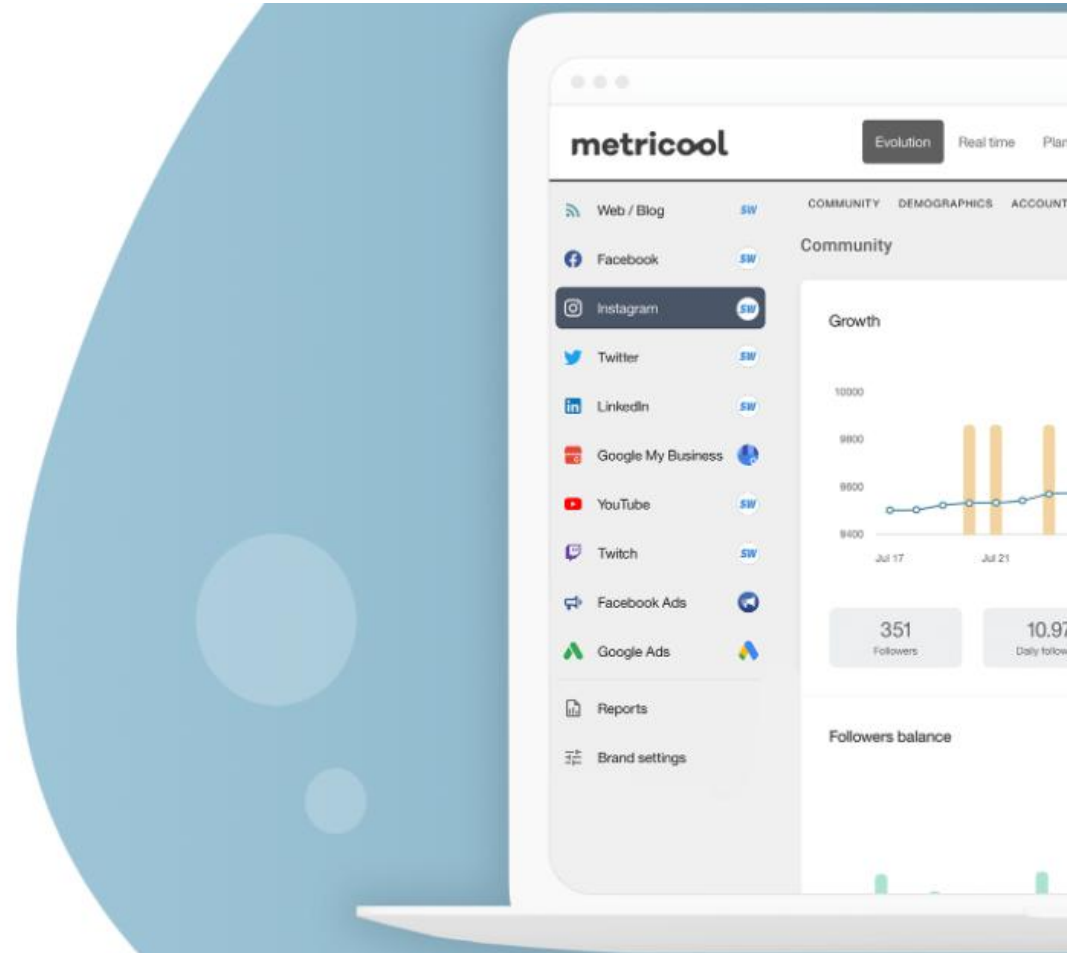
metricool

Evolution Real time Plan

Web / Blog SW
Facebook SW
Instagram SW
Twitter SW
LinkedIn SW
Google My Business
YouTube SW
Twitch SW
Facebook Ads
Google Ads
Reports
Brand settings

COMMUNITY DEMOGRAPHICS ACCOUNT

Community

Growth

10000
9800
9600
9400
Jul 17
Jul 21

351
Followers

10.97
Daily follow

Followers balance